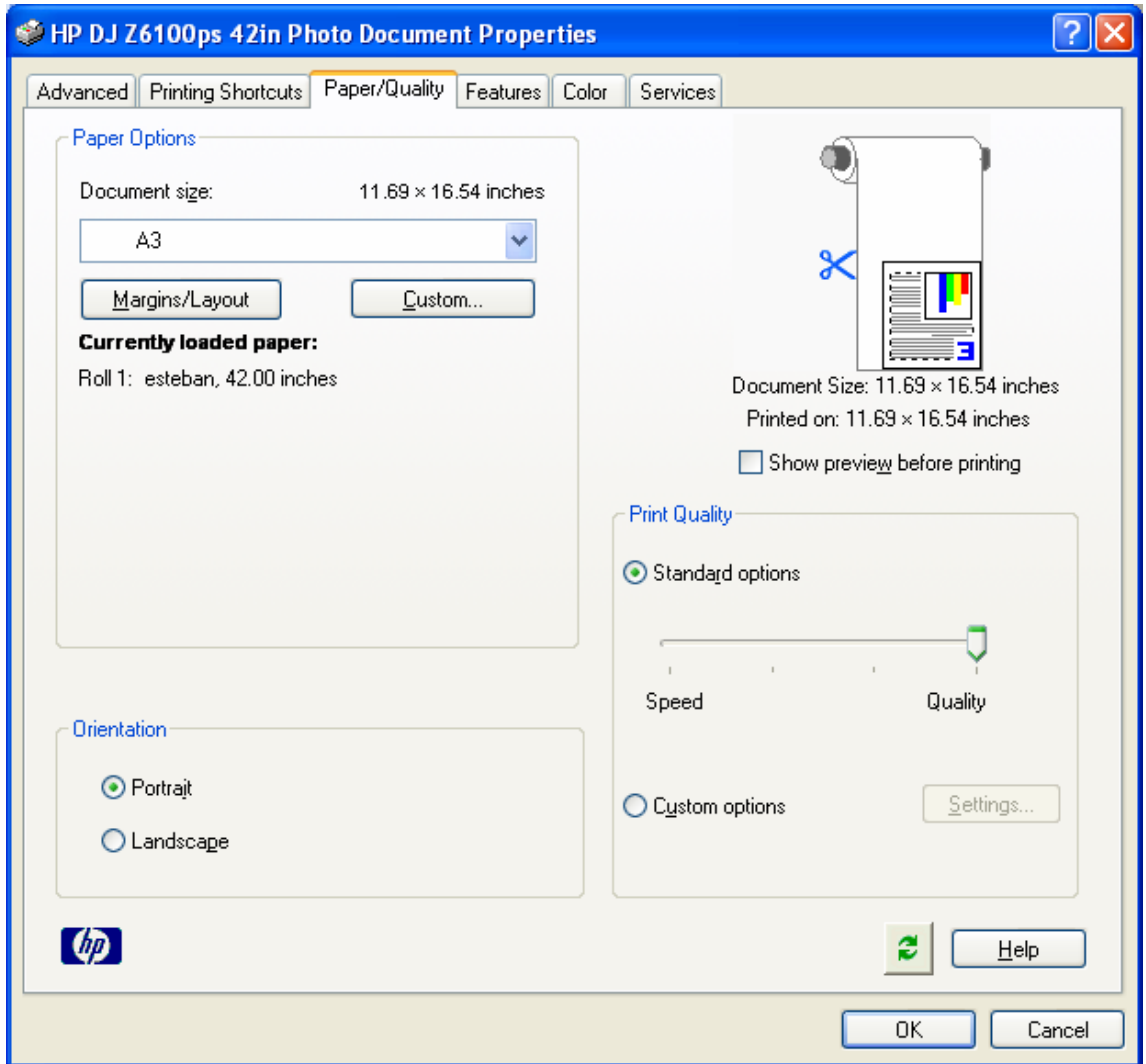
HP DJ Z6100ps 42in Photo Document Properties

Advanced | Printing Shortcuts | Paper/Quality | Features | Color | Services

Paper Options

Document size: 11.69 × 16.54 inches

A3

Margins/Layout

Custom...

**Currently loaded paper:**

Roll 1: esteban, 42.00 inches

Document Size: 11.69 × 16.54 inches

Printed on: 11.69 × 16.54 inches

Show preview before printing

Print Quality

Standard options

Speed

Quality

Custom options

Settings...

Orientation

Portrait

Landscape

hp

Help

OK

Cancel